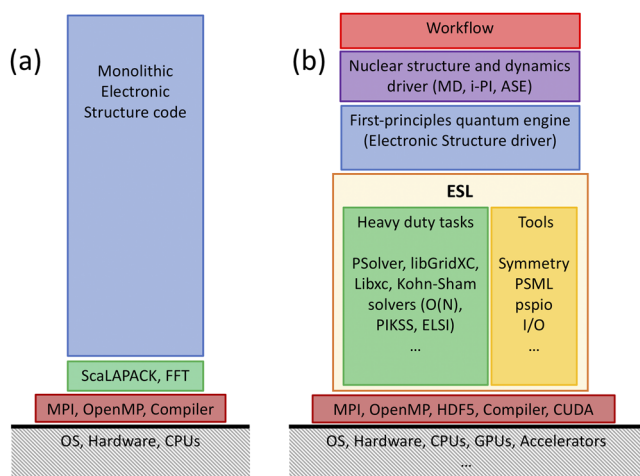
(a)

Monolithic Electronic Structure code

ScaLAPACK, FFT

MPI, OpenMP, Compiler

OS, Hardware, CPUs

(b)

Workflow

Nuclear structure and dynamics driver (MD, i-PI, ASE)

First-principles quantum engine (Electronic Structure driver)

ESL

Heavy duty tasks

PSolver, libGridXC, Libxc, Kohn-Sham solvers (O(N), PIKSS, ELSI)
...

Tools

Symmetry
PSML
pspio
I/O
...

MPI, OpenMP, HDF5, Compiler, CUDA

OS, Hardware, CPUs, GPUs, Accelerators
...